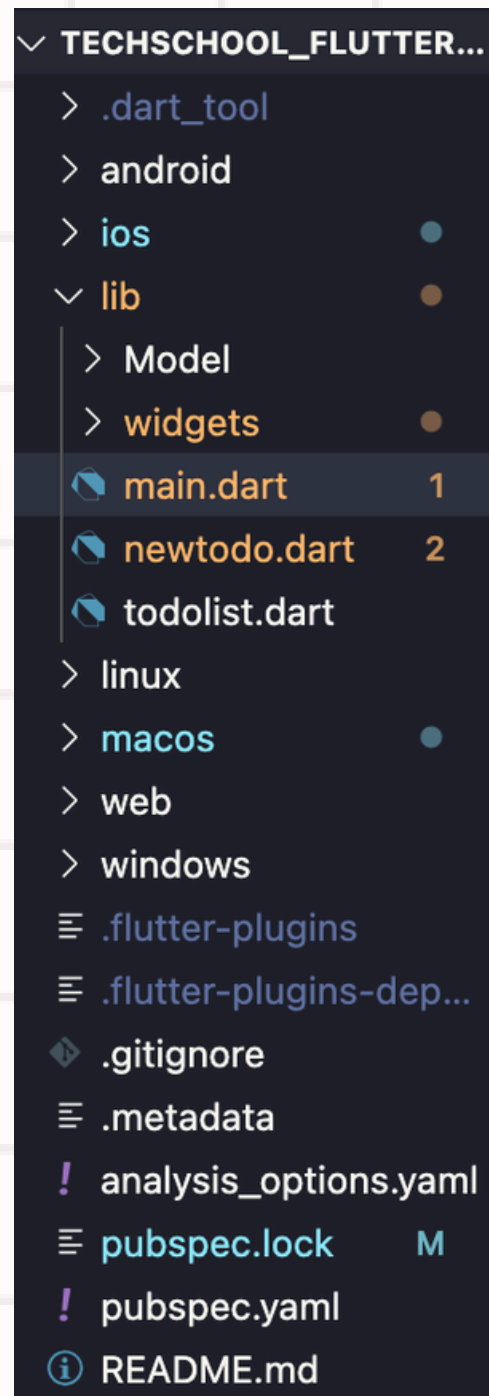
TECHSCHOOL_FLUTTER...
.dart_tool
android
ios
lib
Model
widgets
main.dart 1
newtodo.dart 2
todolist.dart
linux
macos
web
windows
.flutter-plugins
.flutter-plugins-dep...
.gitignore
.metadata
analysis_options.yaml
pubspec.lock M
pubspec.yaml
README.md